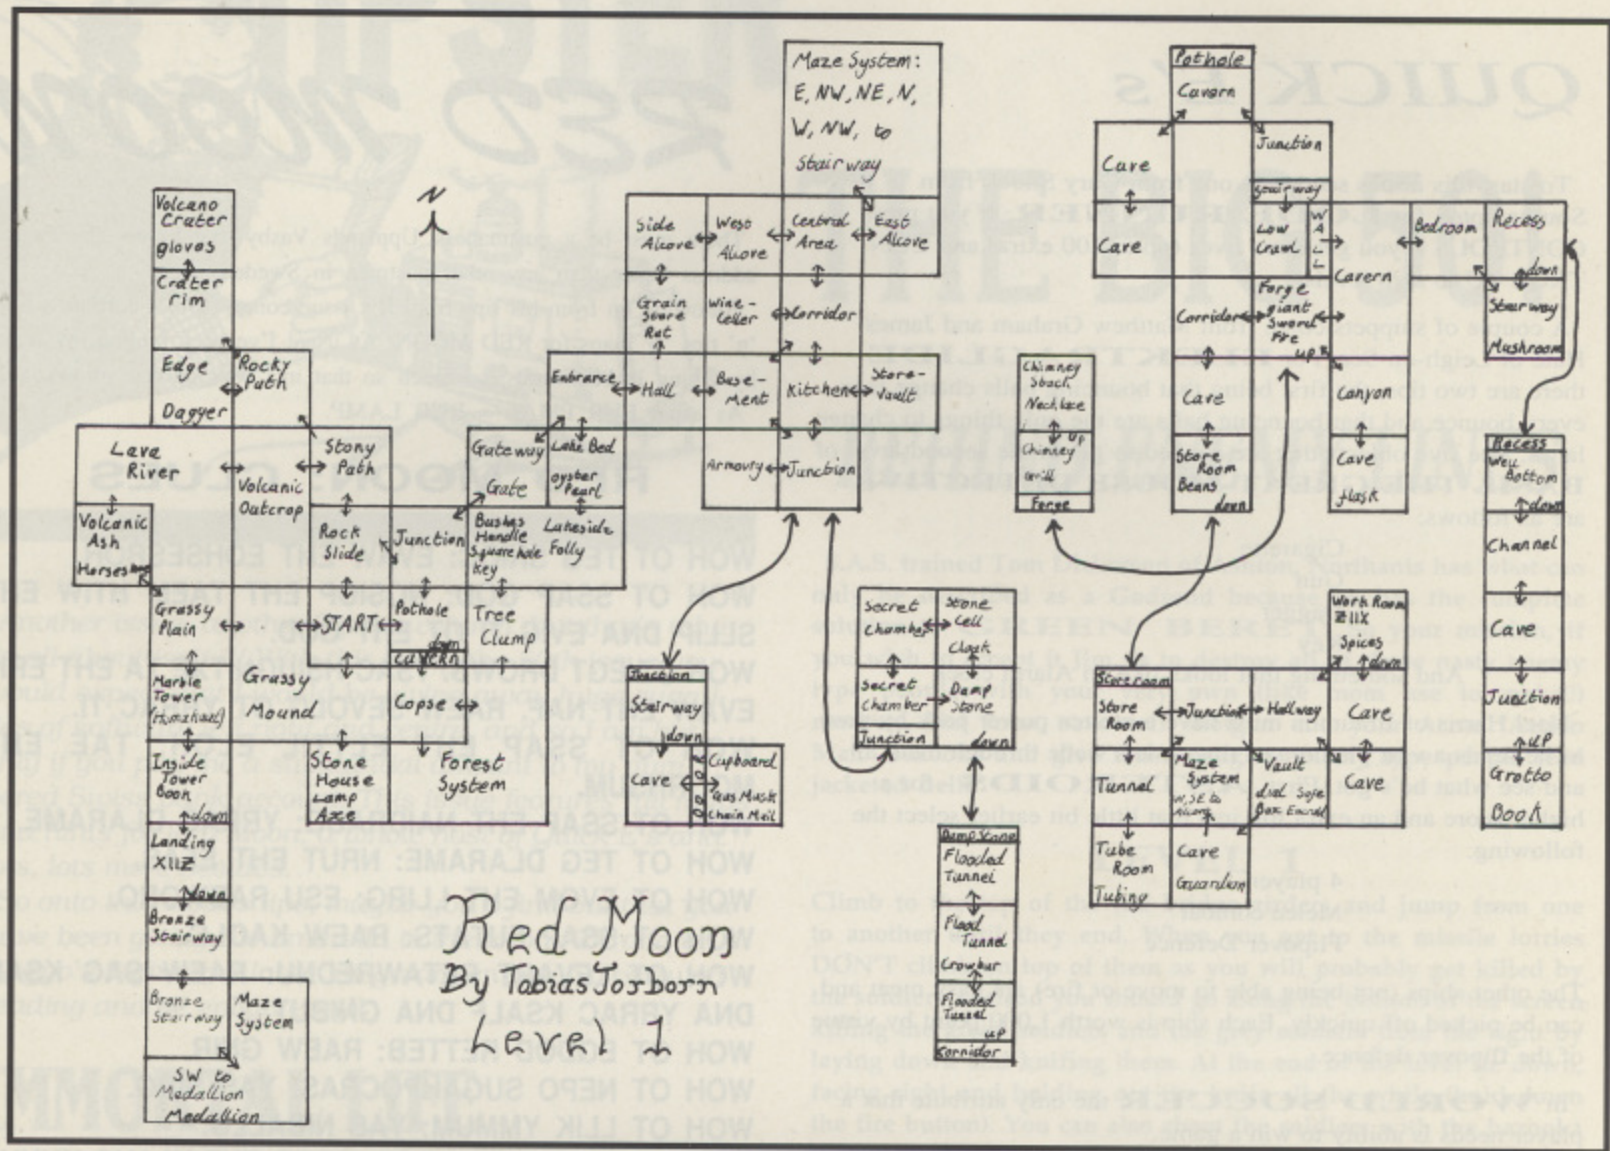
Volcano Crater gloves

Crater rim

Edge Dagger

Rocky Path

Lava River

Stony Path

Volcanic Ash Horseshoe

Volcanic Outcrop

Rock Slide

Grassy Plain

Marble Tower (Horseshoe)

Inside Tower Book

down

Landing XII

down

Bronze Stairway

Bronze Stairway

Maze System

SW to Medallion

Medallion

N

Junction

Pothole down cavern

START

Grassy Mound

Copse

Stone House Lamp Axe

Forest System

Tree Clump

Gateway

Grate

Bushes Handle Square hole Key

Lake Bed

oyster Pearl

Lakeside Folly

Entrance

Hall

Side Alcove

West Alcove

Grain Store Rat

Wine-cellar

Maze System: E, NW, NE, N, W, NW, to Stairway

Central Area

East Alcove

Corridor

Basement

Kitchen

Store-Vault

Armoury

Junction

Junction

Stairway down

Cave

Cupboard Gas Mask Chain Mail

Red Moon

By Tobias Jorborn

Level 1

Pothole Cavern

Cave

Cave

Junction

Stairway

Low Crawl

WALL

Forge giant Sword Fire up

Corridor

Cave

Store Room Beans down

Cavern

Bedroom

Recess down Stairway

Mushroom

Canyon

Recess Well Bottom down

Cave flask

Channel

Cave

Junction

up

Grotto Book

Chimney Stack Necklace up

Chimney Grill

Forge

Secret Chamber

Stone Cell Cloak

Secret Chamber

Junction

Damp Stone down

Store room Store Room

Junction

Hallway

Tunnel

Maze System N, SE to Alcove

Vault Dial Safe Box Emerald

Tube Room Tubing

Cave Guardian

Work Room XIII Spices down

Cave

Cave

Damp Stone Flooded Tunnel

Flood Tunnel

Crowbar

Flooded Tunnel up

Corridor